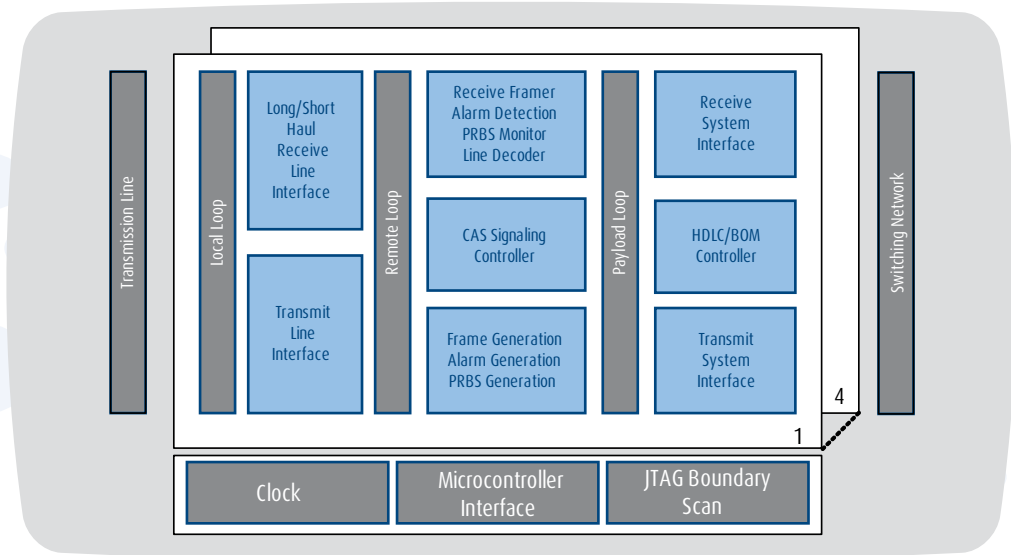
Transmission Line

Local Loop

Long/Short Haul Receive Line Interface

Transmit Line Interface

Remote Loop

Receive Framer Alarm Detection PRBS Monitor Line Decoder

CAS Signaling Controller

Frame Generation Alarm Generation PRBS Generation

Payload Loop

Receive System Interface

HDLC/BOM Controller

Transmit System Interface

Switching Network

4

1

Clock

Microcontroller Interface

JTAG Boundary Scan